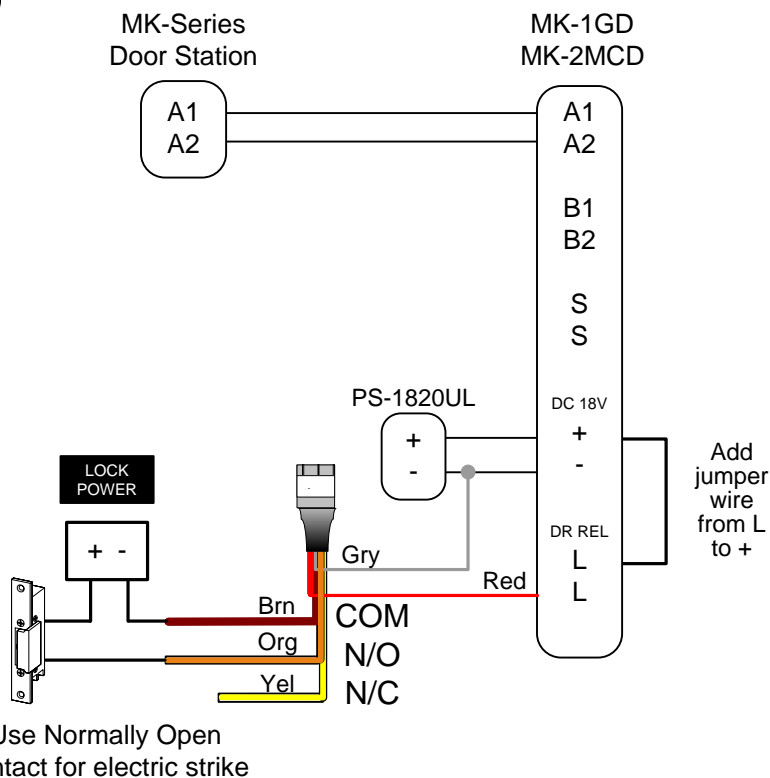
MK-Series
Door Station

A1
A2

MK-1GD
MK-2MCD

A1
A2

B1
B2

S
S

PS-1820UL

+
-

DC 18V
+
-

Add jumper wire from L to +

DR REL
L
L

LOCK POWER

+ -

Gry

Red

Brn

COM

Org

N/O

Yel

N/C

Use Normally Open
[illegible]tact for electric strike